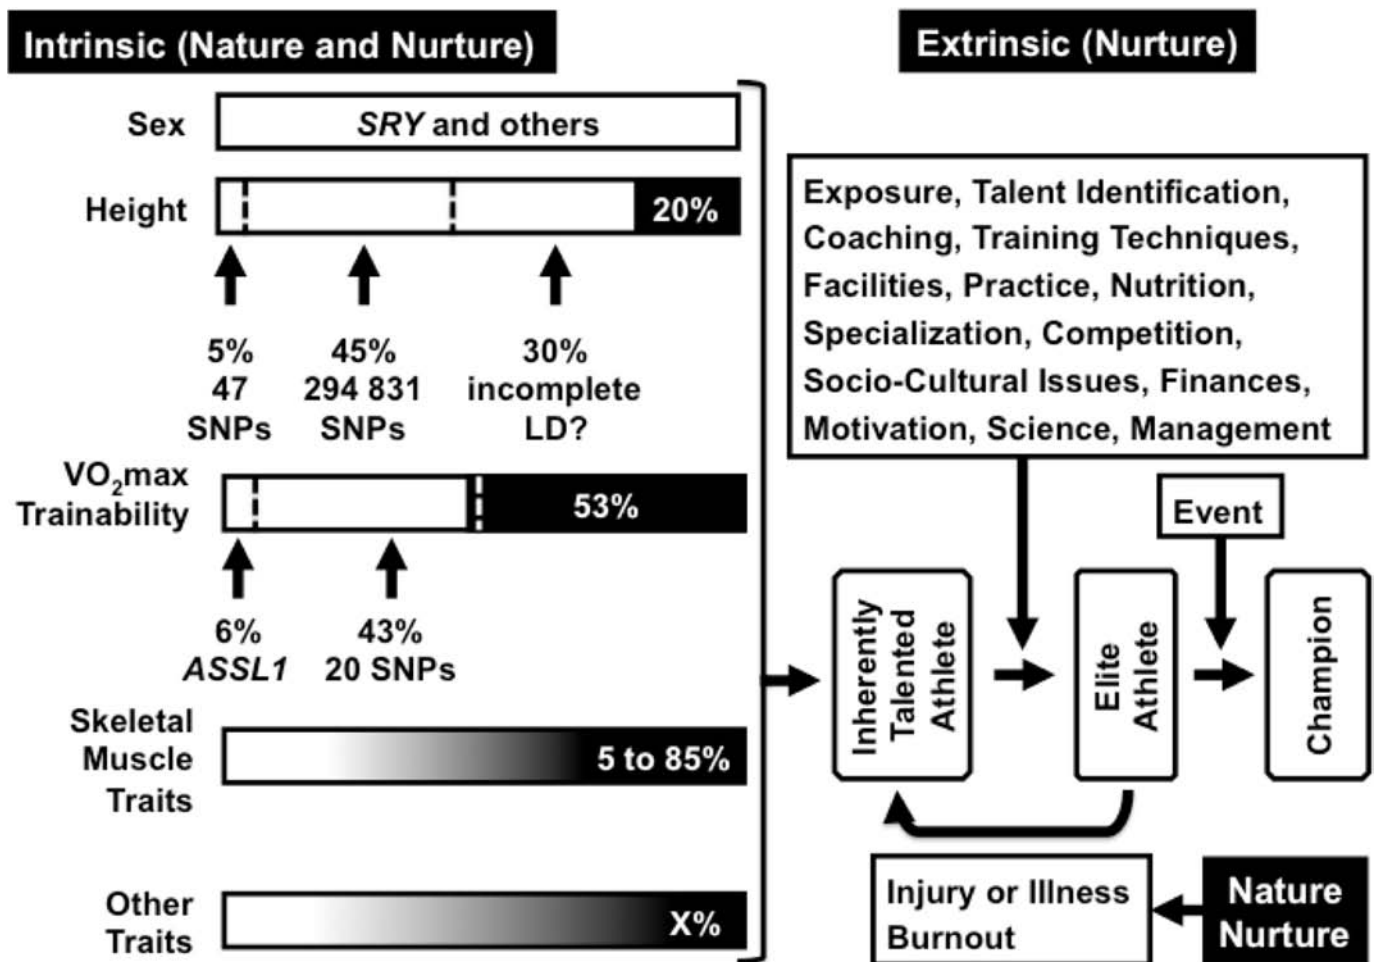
Intrinsic (Nature and Nurture)

Extrinsic (Nurture)

Sex

*SRY* and others

Height

20%

5%
47
SNPs

45%
294 831
SNPs

30%
incomplete
LD?

$VO_2max$ Trainability

53%

6%
*ASSL1*

43%
20 SNPs

Skeletal Muscle Traits

5 to 85%

Other Traits

X%

Exposure, Talent Identification, Coaching, Training Techniques, Facilities, Practice, Nutrition, Specialization, Competition, Socio-Cultural Issues, Finances, Motivation, Science, Management

Event

Inherently Talented Athlete

Elite Athlete

Champion

Injury or Illness
Burnout

Nature
Nurture